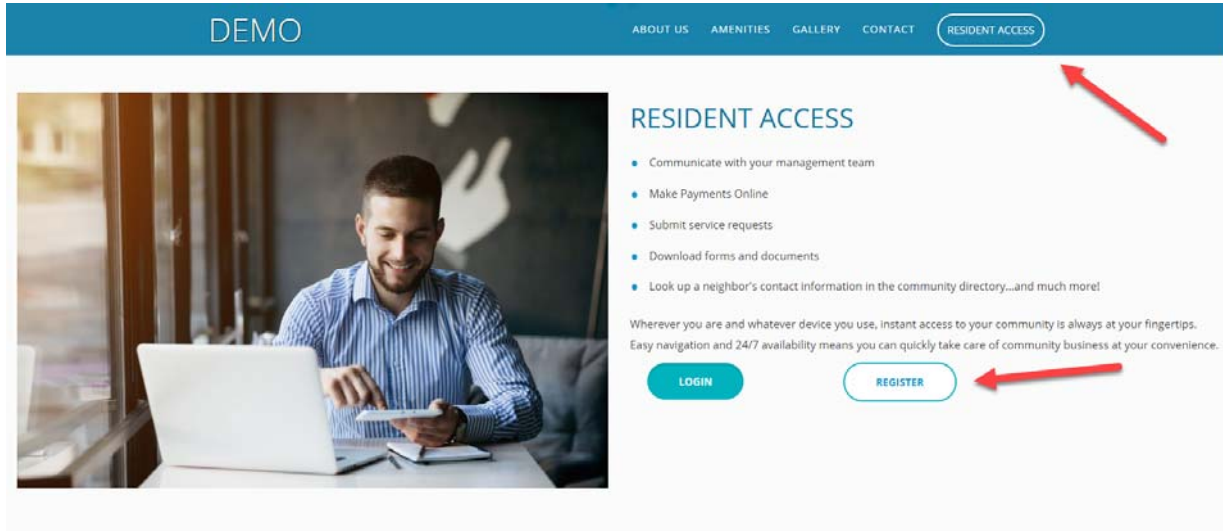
DEMO

ABOUT US AMENITIES GALLERY CONTACT RESIDENT ACCESS

RESIDENT ACCESS

- Communicate with your management team
- Make Payments Online
- Submit service requests
- Download forms and documents
- Look up a neighbor's contact information in the community directory...and much more!

Wherever you are and whatever device you use, instant access to your community is always at your fingertips. Easy navigation and 24/7 availability means you can quickly take care of community business at your convenience.

LOGIN

REGISTER